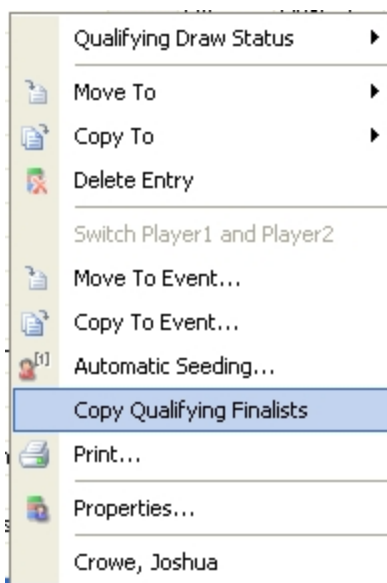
Qualifying Draw Status
Move To
Copy To
Delete Entry
Switch Player1 and Player2
Move To Event...
Copy To Event...
[1] Automatic Seeding...
Copy Qualifying Finalists
Print...
Properties...
Crowe, Joshua